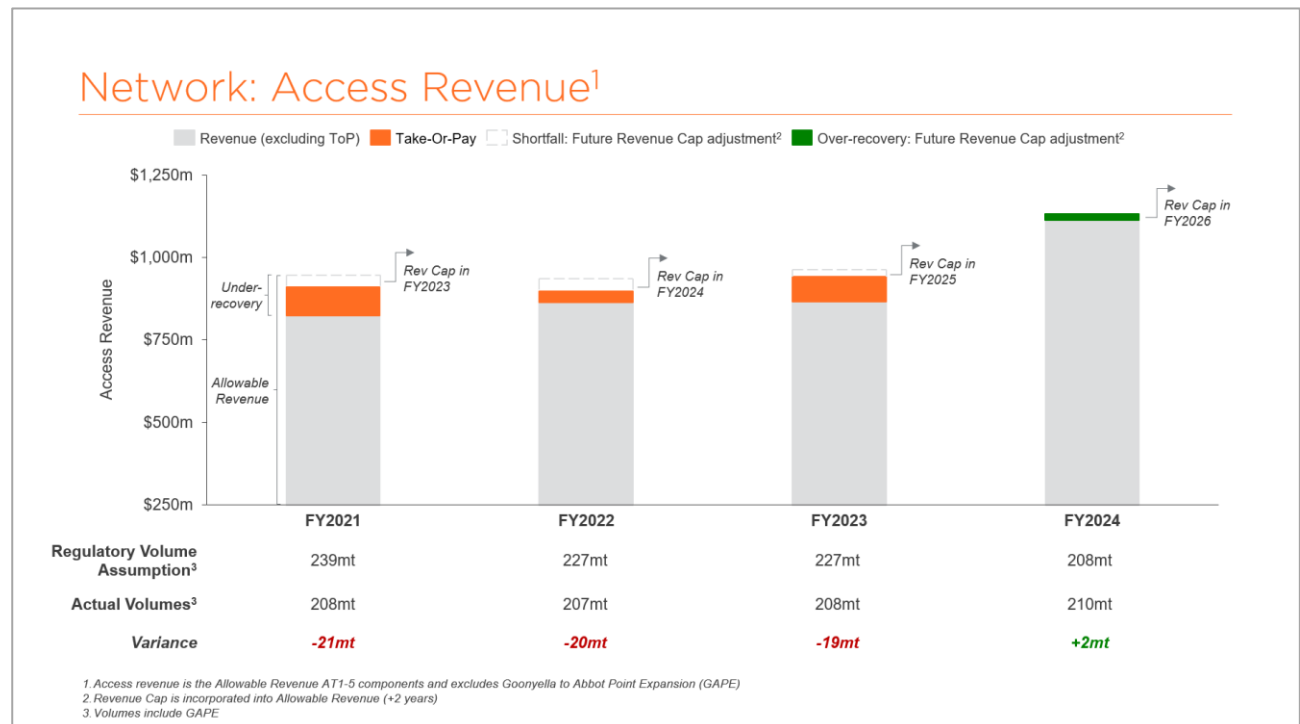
Network: Access Revenue$^1$

Revenue (excluding ToP) Take-Or-Pay Shortfall: Future Revenue Cap adjustment$^2$ Over-recovery: Future Revenue Cap adjustment$^2$

$1,250m
$1,000m
$750m
$500m
$250m

Access Revenue

Under-recovery

Allowable Revenue

Rev Cap in FY2023

Rev Cap in FY2024

Rev Cap in FY2025

Rev Cap in FY2026

| | FY2021 | FY2022 | FY2023 | FY2024 |
|---|---|---|---|---|
| Regulatory Volume Assumption$^3$ | 239mt | 227mt | 227mt | 208mt |
| Actual Volumes$^3$ | 208mt | 207mt | 208mt | 210mt |
| Variance | -21mt | -20mt | -19mt | +2mt |

1. Access revenue is the Allowable Revenue AT1-5 components and excludes Goonyella to Abbot Point Expansion (GAPE)
2. Revenue Cap is incorporated into Allowable Revenue (+2 years)
3. Volumes include GAPE